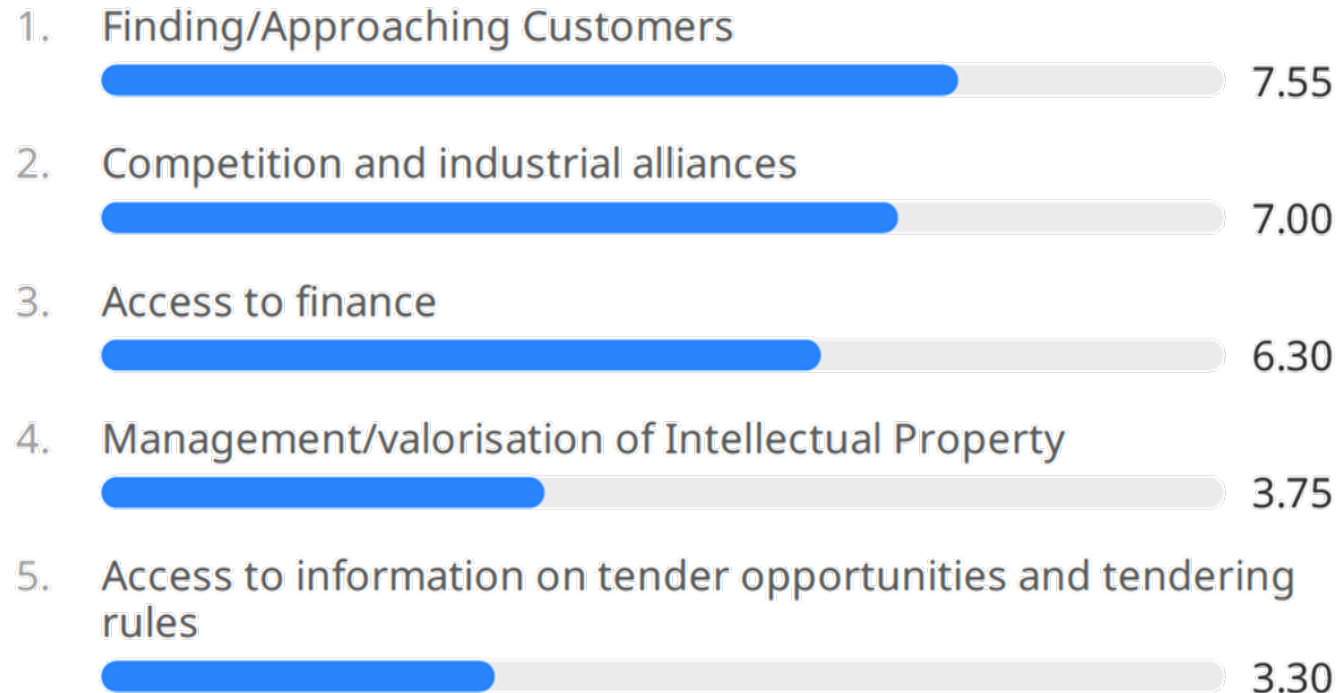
1. Finding/Approaching Customers
7.55

2. Competition and industrial alliances
7.00

3. Access to finance
6.30

4. Management/valorisation of Intellectual Property
3.75

5. Access to information on tender opportunities and tendering rules
3.30